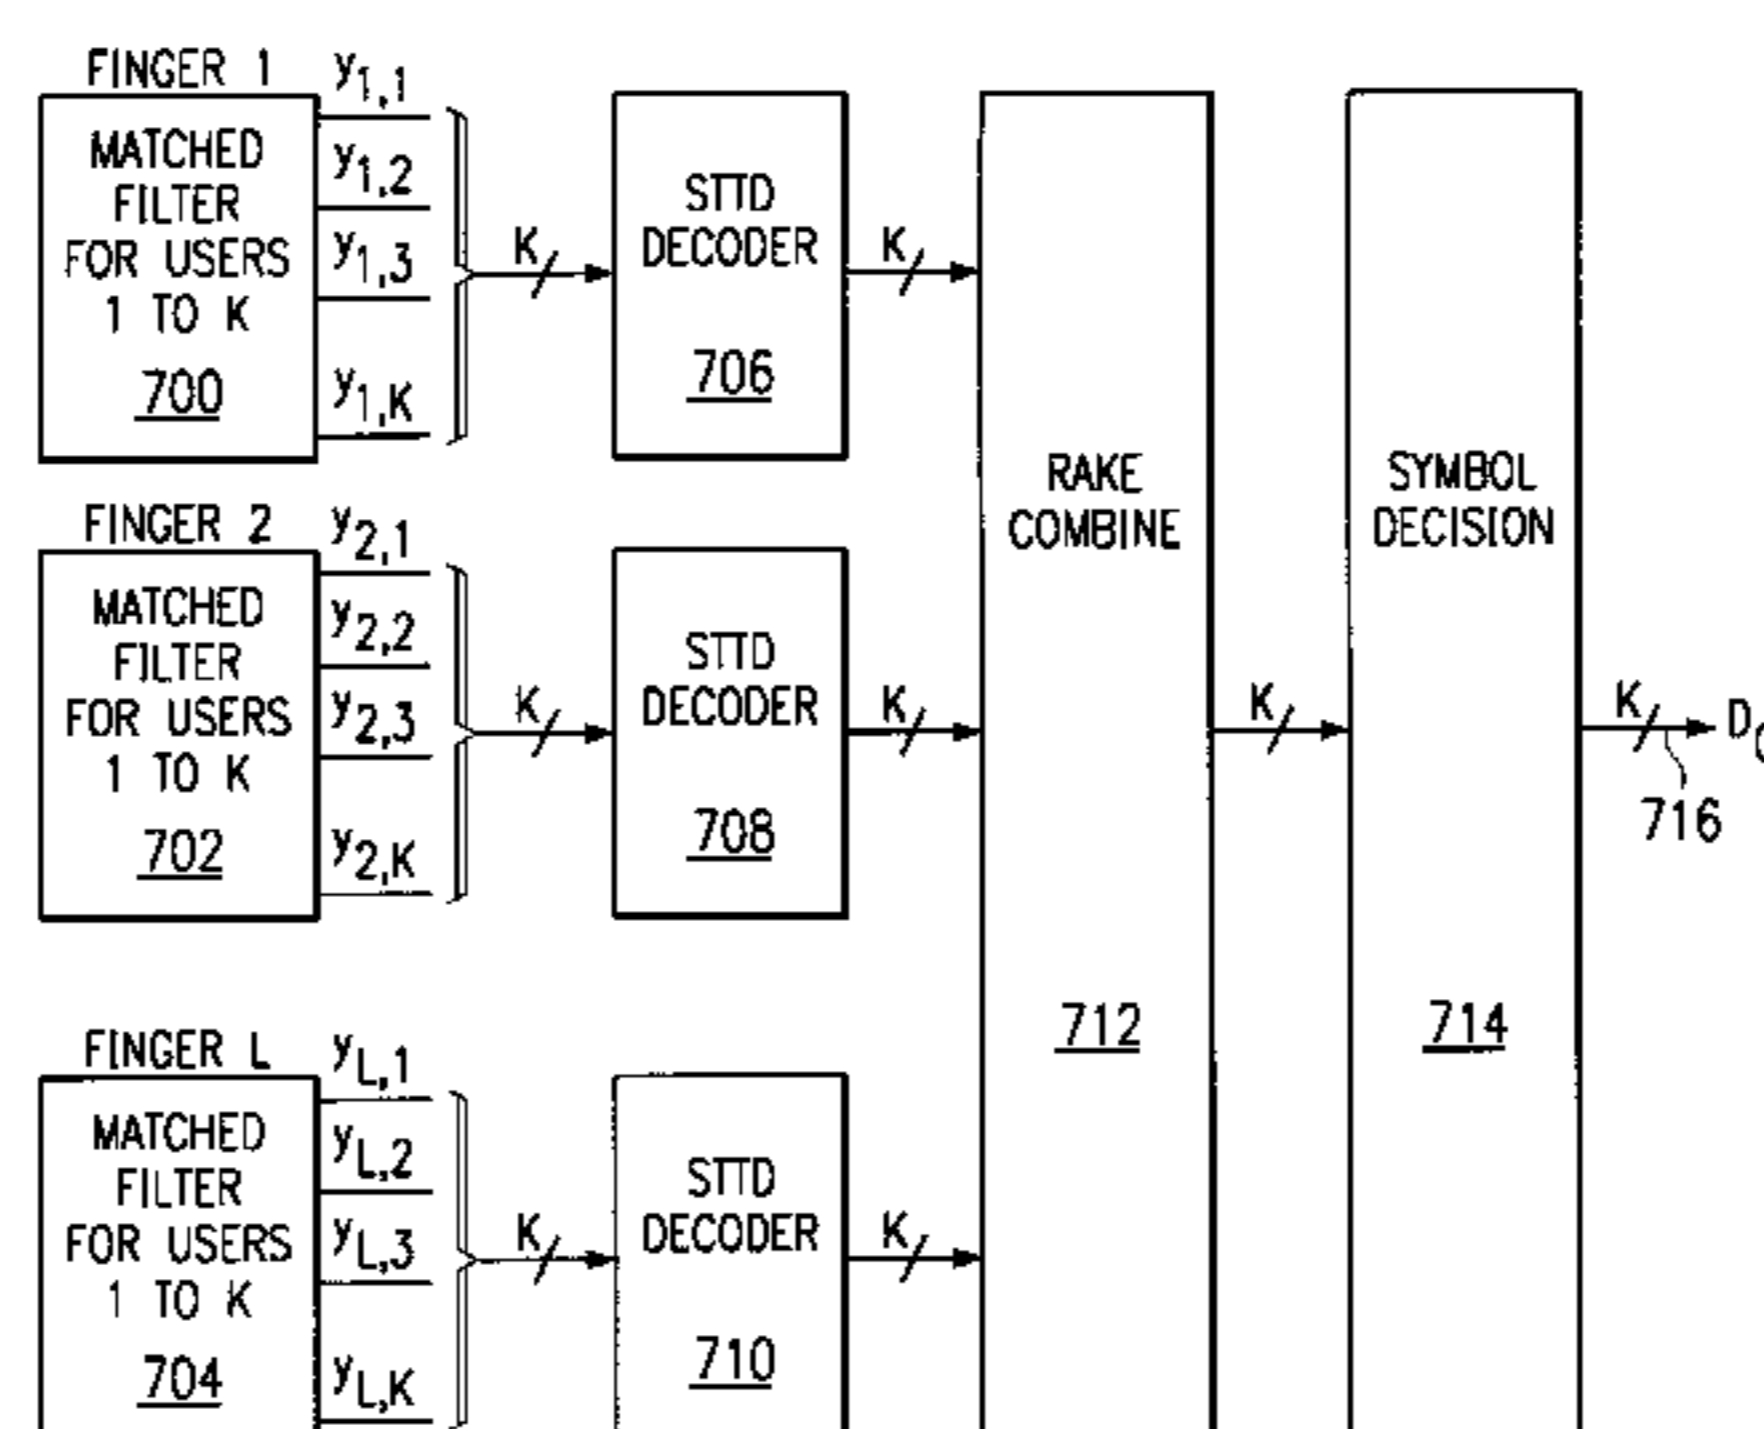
FINGER 1
MATCHED FILTER FOR USERS 1 TO K
700
$y_{1,1}$
$y_{1,2}$
$y_{1,3}$
$y_{1,K}$
K
STTD DECODER
706
K

FINGER 2
MATCHED FILTER FOR USERS 1 TO K
702
$y_{2,1}$
$y_{2,2}$
$y_{2,3}$
$y_{2,K}$
K
STTD DECODER
708
K

FINGER L
MATCHED FILTER FOR USERS 1 TO K
704
$y_{L,1}$
$y_{L,2}$
$y_{L,3}$
$y_{L,K}$
K
STTD DECODER
710
K

RAKE COMBINE
712
K
SYMBOL DECISION
714
K
D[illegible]
716